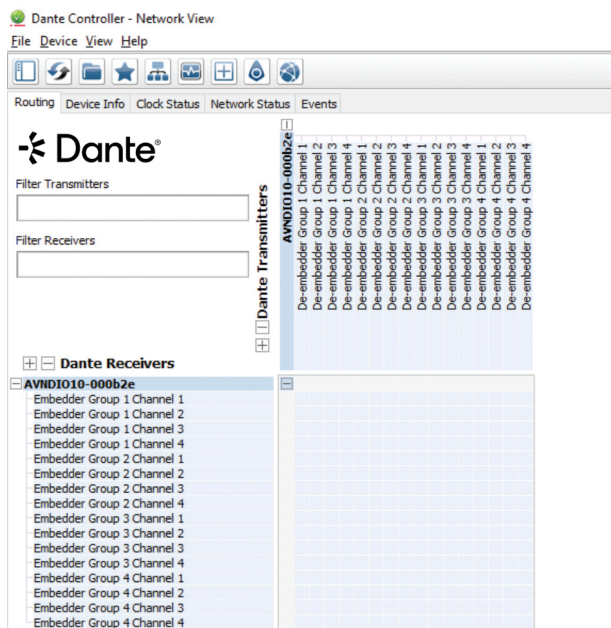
Dante Controller - Network View

File Device View Help

Routing | Device Info | Clock Status | Network Status | Events

Dante®

Filter Transmitters

Filter Receivers

Dante Transmitters

AVNDIO10-000b2e

De-embedder Group 1 Channel 1
De-embedder Group 1 Channel 2
De-embedder Group 1 Channel 3
De-embedder Group 1 Channel 4
De-embedder Group 2 Channel 1
De-embedder Group 2 Channel 2
De-embedder Group 2 Channel 3
De-embedder Group 2 Channel 4
De-embedder Group 3 Channel 1
De-embedder Group 3 Channel 2
De-embedder Group 3 Channel 3
De-embedder Group 3 Channel 4
De-embedder Group 4 Channel 1
De-embedder Group 4 Channel 2
De-embedder Group 4 Channel 3
De-embedder Group 4 Channel 4

Dante Receivers

AVNDIO10-000b2e
Embedder Group 1 Channel 1
Embedder Group 1 Channel 2
Embedder Group 1 Channel 3
Embedder Group 1 Channel 4
Embedder Group 2 Channel 1
Embedder Group 2 Channel 2
Embedder Group 2 Channel 3
Embedder Group 2 Channel 4
Embedder Group 3 Channel 1
Embedder Group 3 Channel 2
Embedder Group 3 Channel 3
Embedder Group 3 Channel 4
Embedder Group 4 Channel 1
Embedder Group 4 Channel 2
Embedder Group 4 Channel 3
Embedder Group 4 Channel 4